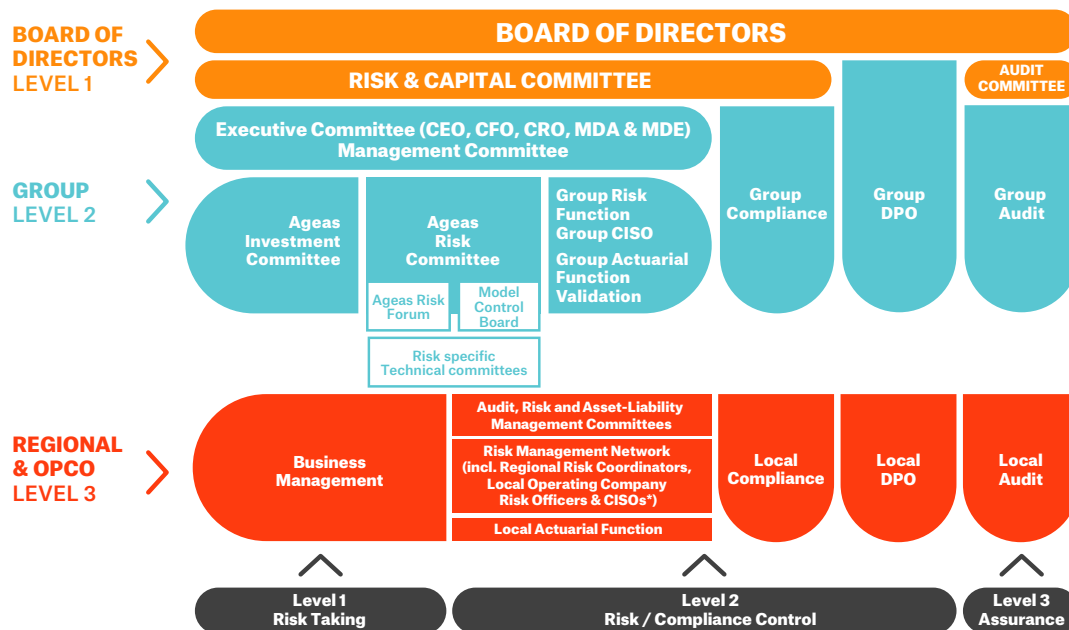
BOARD OF DIRECTORS LEVEL 1

BOARD OF DIRECTORS

RISK & CAPITAL COMMITTEE

AUDIT COMMITTEE

Executive Committee (CEO, CFO, CRO, MDA & MDE) Management Committee

GROUP LEVEL 2

Ageas Investment Committee

Ageas Risk Committee

Ageas Risk Forum

Model Control Board

Risk specific Technical committees

Group Risk Function
Group CISO
Group Actuarial Function Validation

Group Compliance

Group DPO

Group Audit

REGIONAL & OPCO LEVEL 3

Business Management

Audit, Risk and Asset-Liability Management Committees

Risk Management Network (incl. Regional Risk Coordinators, Local Operating Company Risk Officers & CISOs*)

Local Actuarial Function

Local Compliance

Local DPO

Local Audit

Level 1 Risk Taking

Level 2 Risk / Compliance Control

Level 3 Assurance